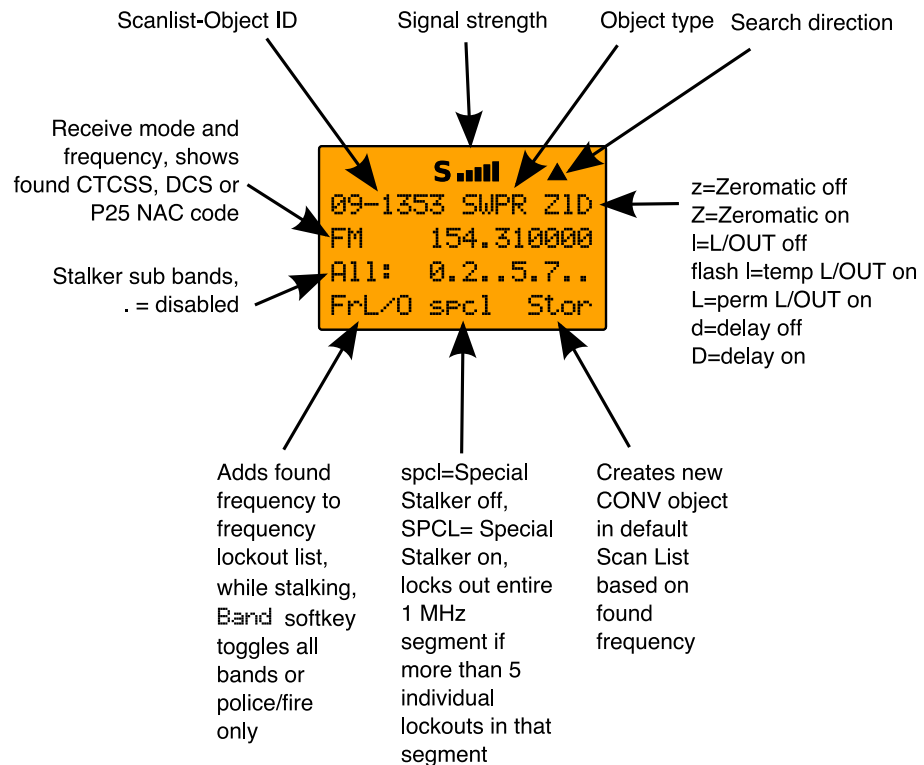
Scanlist-Object ID

Signal strength

Object type

Search direction

Receive mode and frequency, shows found CTCSS, DCS or P25 NAC code

Stalker sub bands, . = disabled

S

09-1353 SWPR Z1D

FM 154.310000

All: 0.2..5.7..

FrL/O spcl Stor

z=Zeromatic off
Z=Zeromatic on
l=L/OUT off
flash l=temp L/OUT on
L=perm L/OUT on
d=delay off
D=delay on

Adds found frequency to frequency lockout list, while stalking, Band softkey toggles all bands or police/fire only

spcl=Special Stalker off, SPCL= Special Stalker on, locks out entire 1 MHz segment if more than 5 individual lockouts in that segment

Creates new CONV object in default Scan List based on found frequency